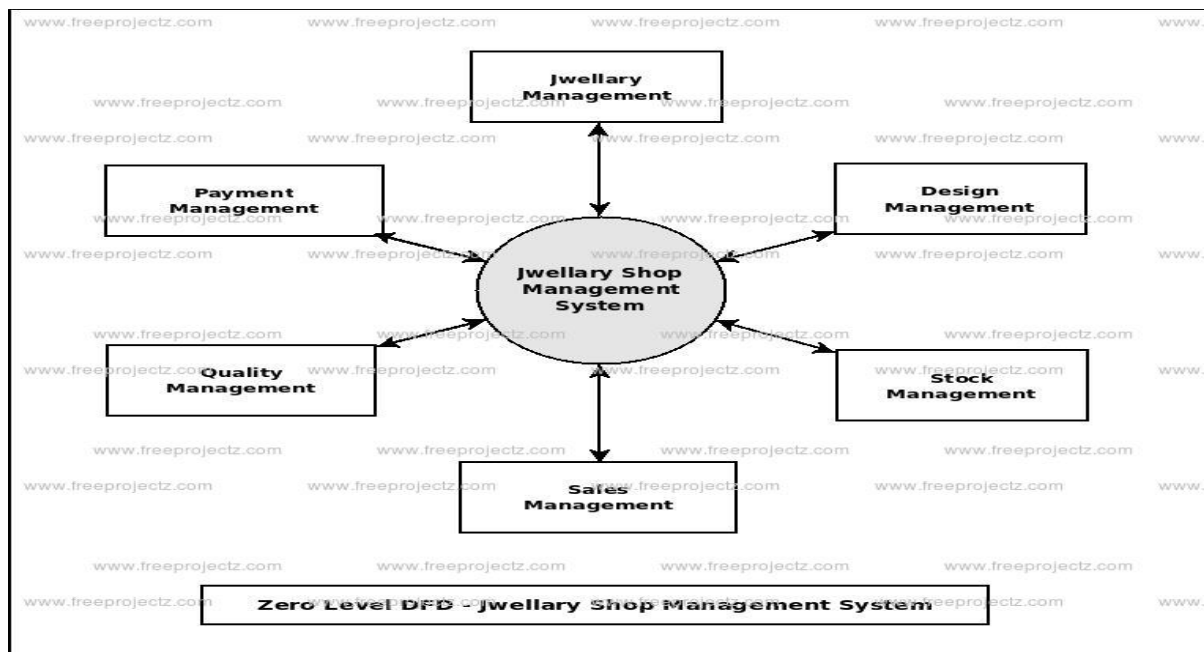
www.freeprojectz.com www.freeprojectz.com www.freeprojectz.com www.freeprojectz.com www.

Jwellary Management

www.freeprojectz.com www.freeprojectz.com www.freeprojectz.com www.freeprojectz.com

www.freeprojectz.com www.freeprojectz.com www.freeprojectz.com www.freeprojectz.com www.

Payment Management

Design Management

www.freeprojectz.com www.freeprojectz.com www.freeprojectz.com www.freeprojectz.com

www.freeprojectz.com www.freeprojectz.com www.freeprojectz.com www.freeprojectz.com www.

Jwellary Shop Management System

www.freeprojectz.com www.freeprojectz.com www.freeprojectz.com www.freeprojectz.com

Quality Management

Stock Management

www.freeprojectz.com www.freeprojectz.com www.freeprojectz.com www.freeprojectz.com www.

www.freeprojectz.com www.freeprojectz.com www.freeprojectz.com www.freeprojectz.com

Sales Management

www.freeprojectz.com www.freeprojectz.com www.freeprojectz.com www.freeprojectz.com www.

www.freeprojectz.com www.freeprojectz.com www.freeprojectz.com www.freeprojectz.com

Zero Level DFD - Jwellary Shop Management System

www.freeprojectz.com www.freeprojectz.com www.freeprojectz.com www.freeprojectz.com www.